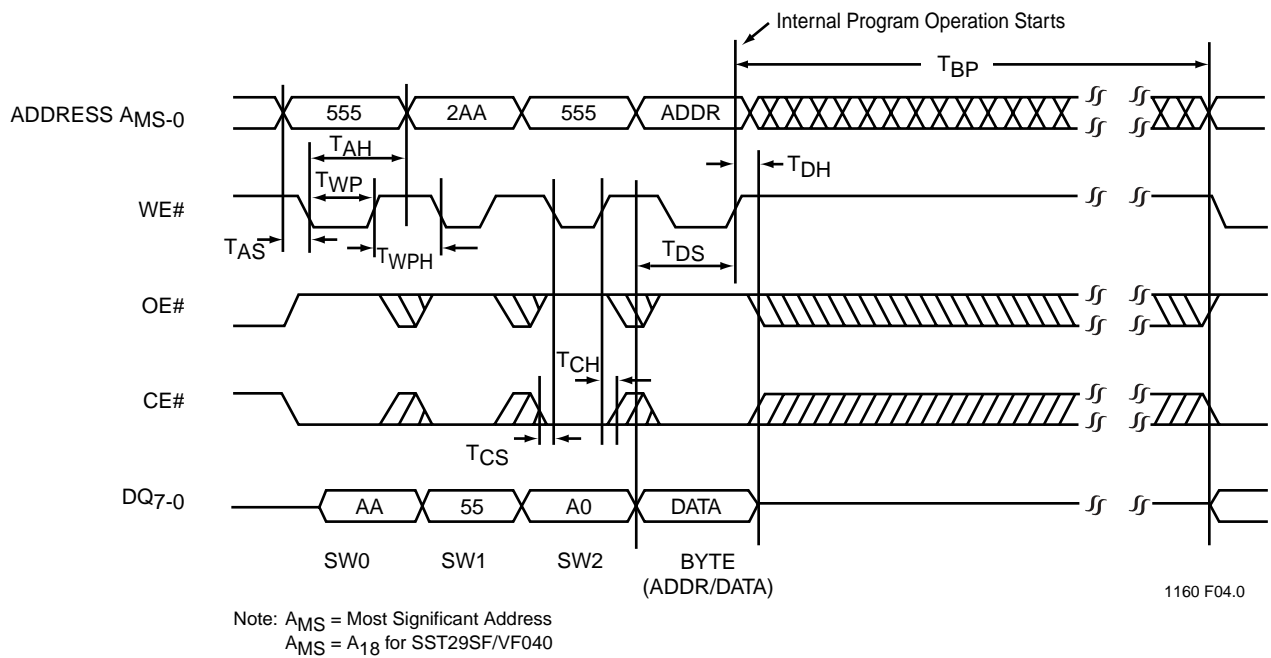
Internal Program Operation Starts

$T_{BP}$

ADDRESS $A_{MS-0}$

555

2AA

555

ADDR

$T_{AH}$

$T_{DH}$

$T_{WP}$

WE#

$T_{AS}$

$T_{WPH}$

$T_{DS}$

OE#

$T_{CH}$

CE#

$T_{CS}$

$DQ_{7-0}$

AA

55

A0

DATA

SW0

SW1

SW2

BYTE (ADDR/DATA)

1160 F04.0

Note: $A_{MS}$ = Most Significant Address
$A_{MS}$ = $A_{18}$ for SST29SF/VF040